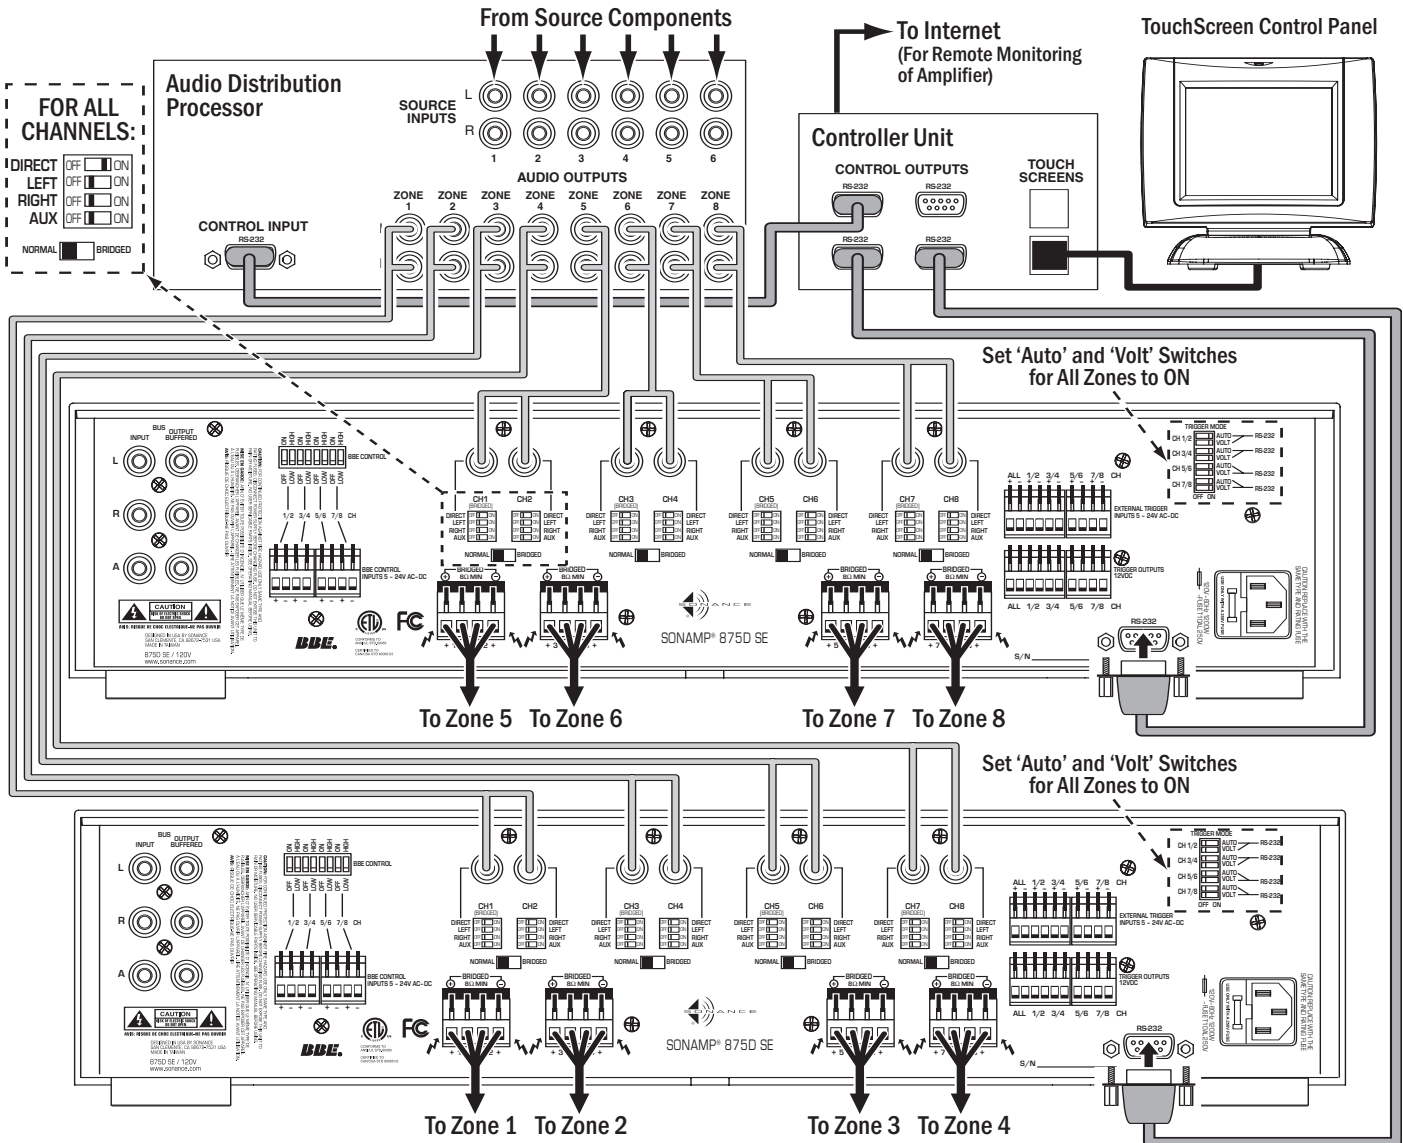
From Source Components

To Internet
(For Remote Monitoring of Amplifier)

TouchScreen Control Panel

FOR ALL CHANNELS:
DIRECT OFF ON
LEFT OFF ON
RIGHT OFF ON
AUX OFF ON
NORMAL BRIDGED

Audio Distribution Processor

SOURCE INPUTS
L
R
1 2 3 4 5 6

AUDIO OUTPUTS
ZONE 1 ZONE 2 ZONE 3 ZONE 4 ZONE 5 ZONE 6 ZONE 7 ZONE 8

CONTROL INPUT
RS-232

Controller Unit
CONTROL OUTPUTS
RS-232 RS-232
RS-232 RS-232
TOUCH SCREENS

Set 'Auto' and 'Volt' Switches for All Zones to ON

BUS INPUT OUTPUT BUFFERED
L
R
A
BBE CONTROL
1/2 3/4 5/6 7/8 CH
BBE CONTROL INPUTS 5 – 24V AC-DC
CAUTION
875D SE / 120V
www.sonance.com
BBE
FC

CH1 (BRIDGED) CH2
DIRECT LEFT RIGHT AUX
NORMAL BRIDGED
BRIDGED 8Ω MIN
CH3 CH4
CH5 CH6
CH7 CH8

SONANCE
SONAMP® 875D SE

TRIGGER MODE
CH 1/2 AUTO VOLT RS-232
CH 3/4 AUTO VOLT RS-232
CH 5/6 AUTO VOLT RS-232
CH 7/8 AUTO VOLT RS-232
OFF ON

ALL 1/2 3/4 5/6 7/8 CH
EXTERNAL TRIGGER INPUTS 5 – 24V AC-DC
TRIGGER OUTPUTS 12VDC
ALL 1/2 3/4 5/6 7/8 CH
RS-232
S/N

To Zone 5 To Zone 6 To Zone 7 To Zone 8

Set 'Auto' and 'Volt' Switches for All Zones to ON

BUS INPUT OUTPUT BUFFERED
L
R
A
BBE CONTROL
1/2 3/4 5/6 7/8 CH
BBE CONTROL INPUTS 5 – 24V AC-DC
CAUTION
875D SE / 120V
www.sonance.com
BBE
FC

CH1 (BRIDGED) CH2
DIRECT LEFT RIGHT AUX
NORMAL BRIDGED
BRIDGED 8Ω MIN
CH3 CH4
CH5 CH6
CH7 CH8

SONANCE
SONAMP® 875D SE

TRIGGER MODE
CH 1/2 AUTO VOLT RS-232
CH 3/4 AUTO VOLT RS-232
CH 5/6 AUTO VOLT RS-232
CH 7/8 AUTO VOLT RS-232
OFF ON

ALL 1/2 3/4 5/6 7/8 CH
EXTERNAL TRIGGER INPUTS 5 – 24V AC-DC
TRIGGER OUTPUTS 12VDC
ALL 1/2 3/4 5/6 7/8 CH
RS-232
S/N

To Zone 1 To Zone 2 To Zone 3 To Zone 4